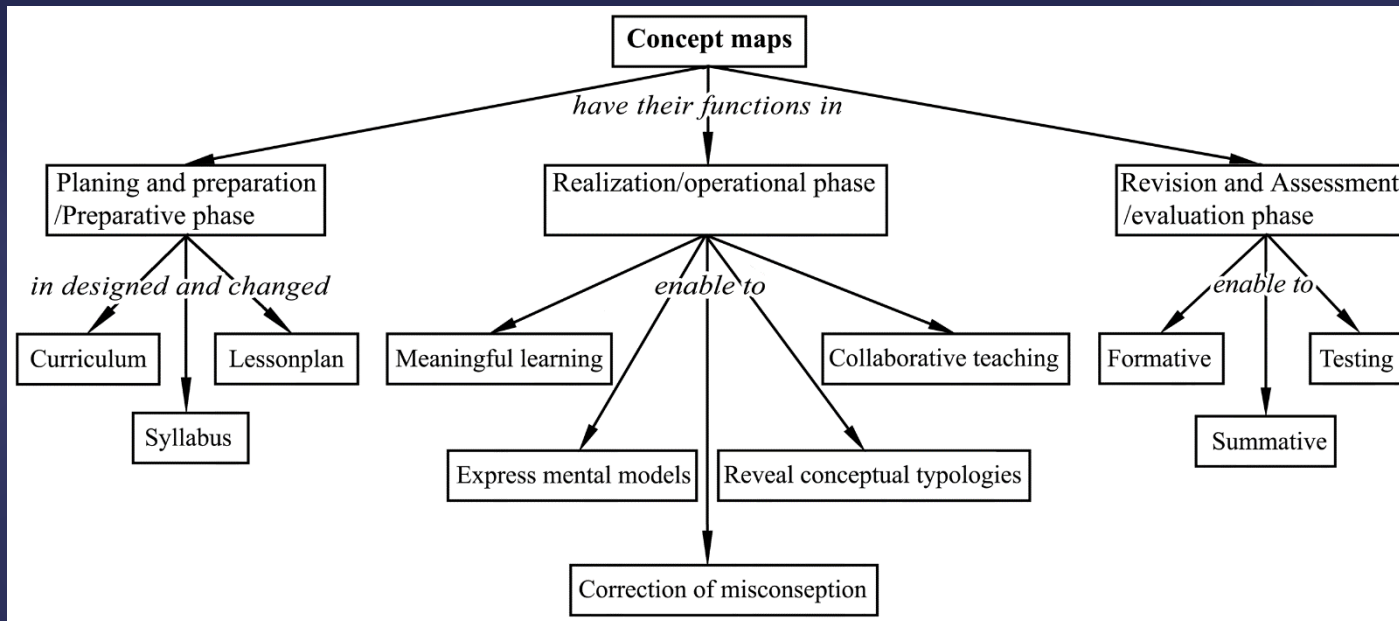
Concept maps

have their functions in

Planing and preparation /Preparative phase

Realization/operational phase

Revision and Assessment /evaluation phase

in designed and changed

Curriculum

Syllabus

Lessonplan

enable to

Meaningful learning

Express mental models

Correction of misconseption

Reveal conceptual typologies

Collaborative teaching

enable to

Formative

Summative

Testing